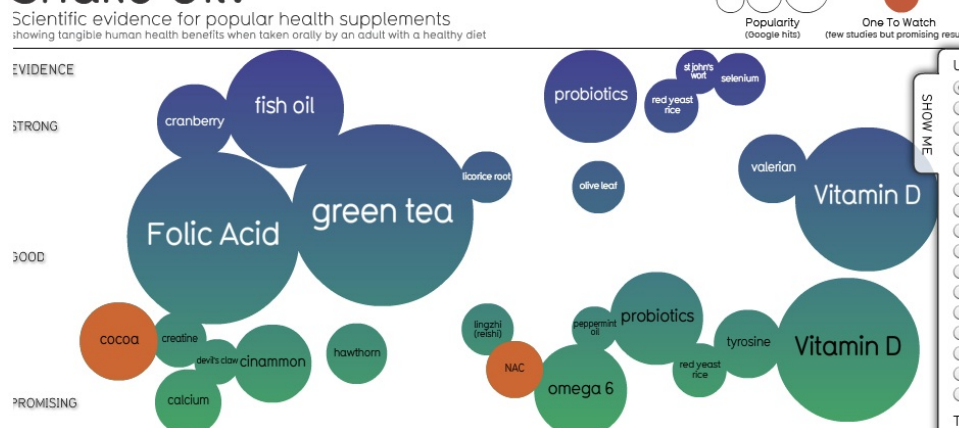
Scientific evidence for popular health supplements
showing tangible human health benefits when taken orally by an adult with a healthy diet

Popularity
(Google hits)

One To Watch
(few studies but promising resu

EVIDENCE

STRONG

GOOD

PROMISING

cranberry

fish oil

Folic Acid

green tea

licorice root

probiotics

st john's wort

selenium

red yeast rice

olive leaf

valerian

Vitamin D

cocoa

creatine

devil's claw

cinnamon

hawthorn

calcium

lingzhi (reishi)

NAC

peppermint oil

omega 6

probiotics

red yeast rice

tyrosine

Vitamin D

SHOW ME

U

T